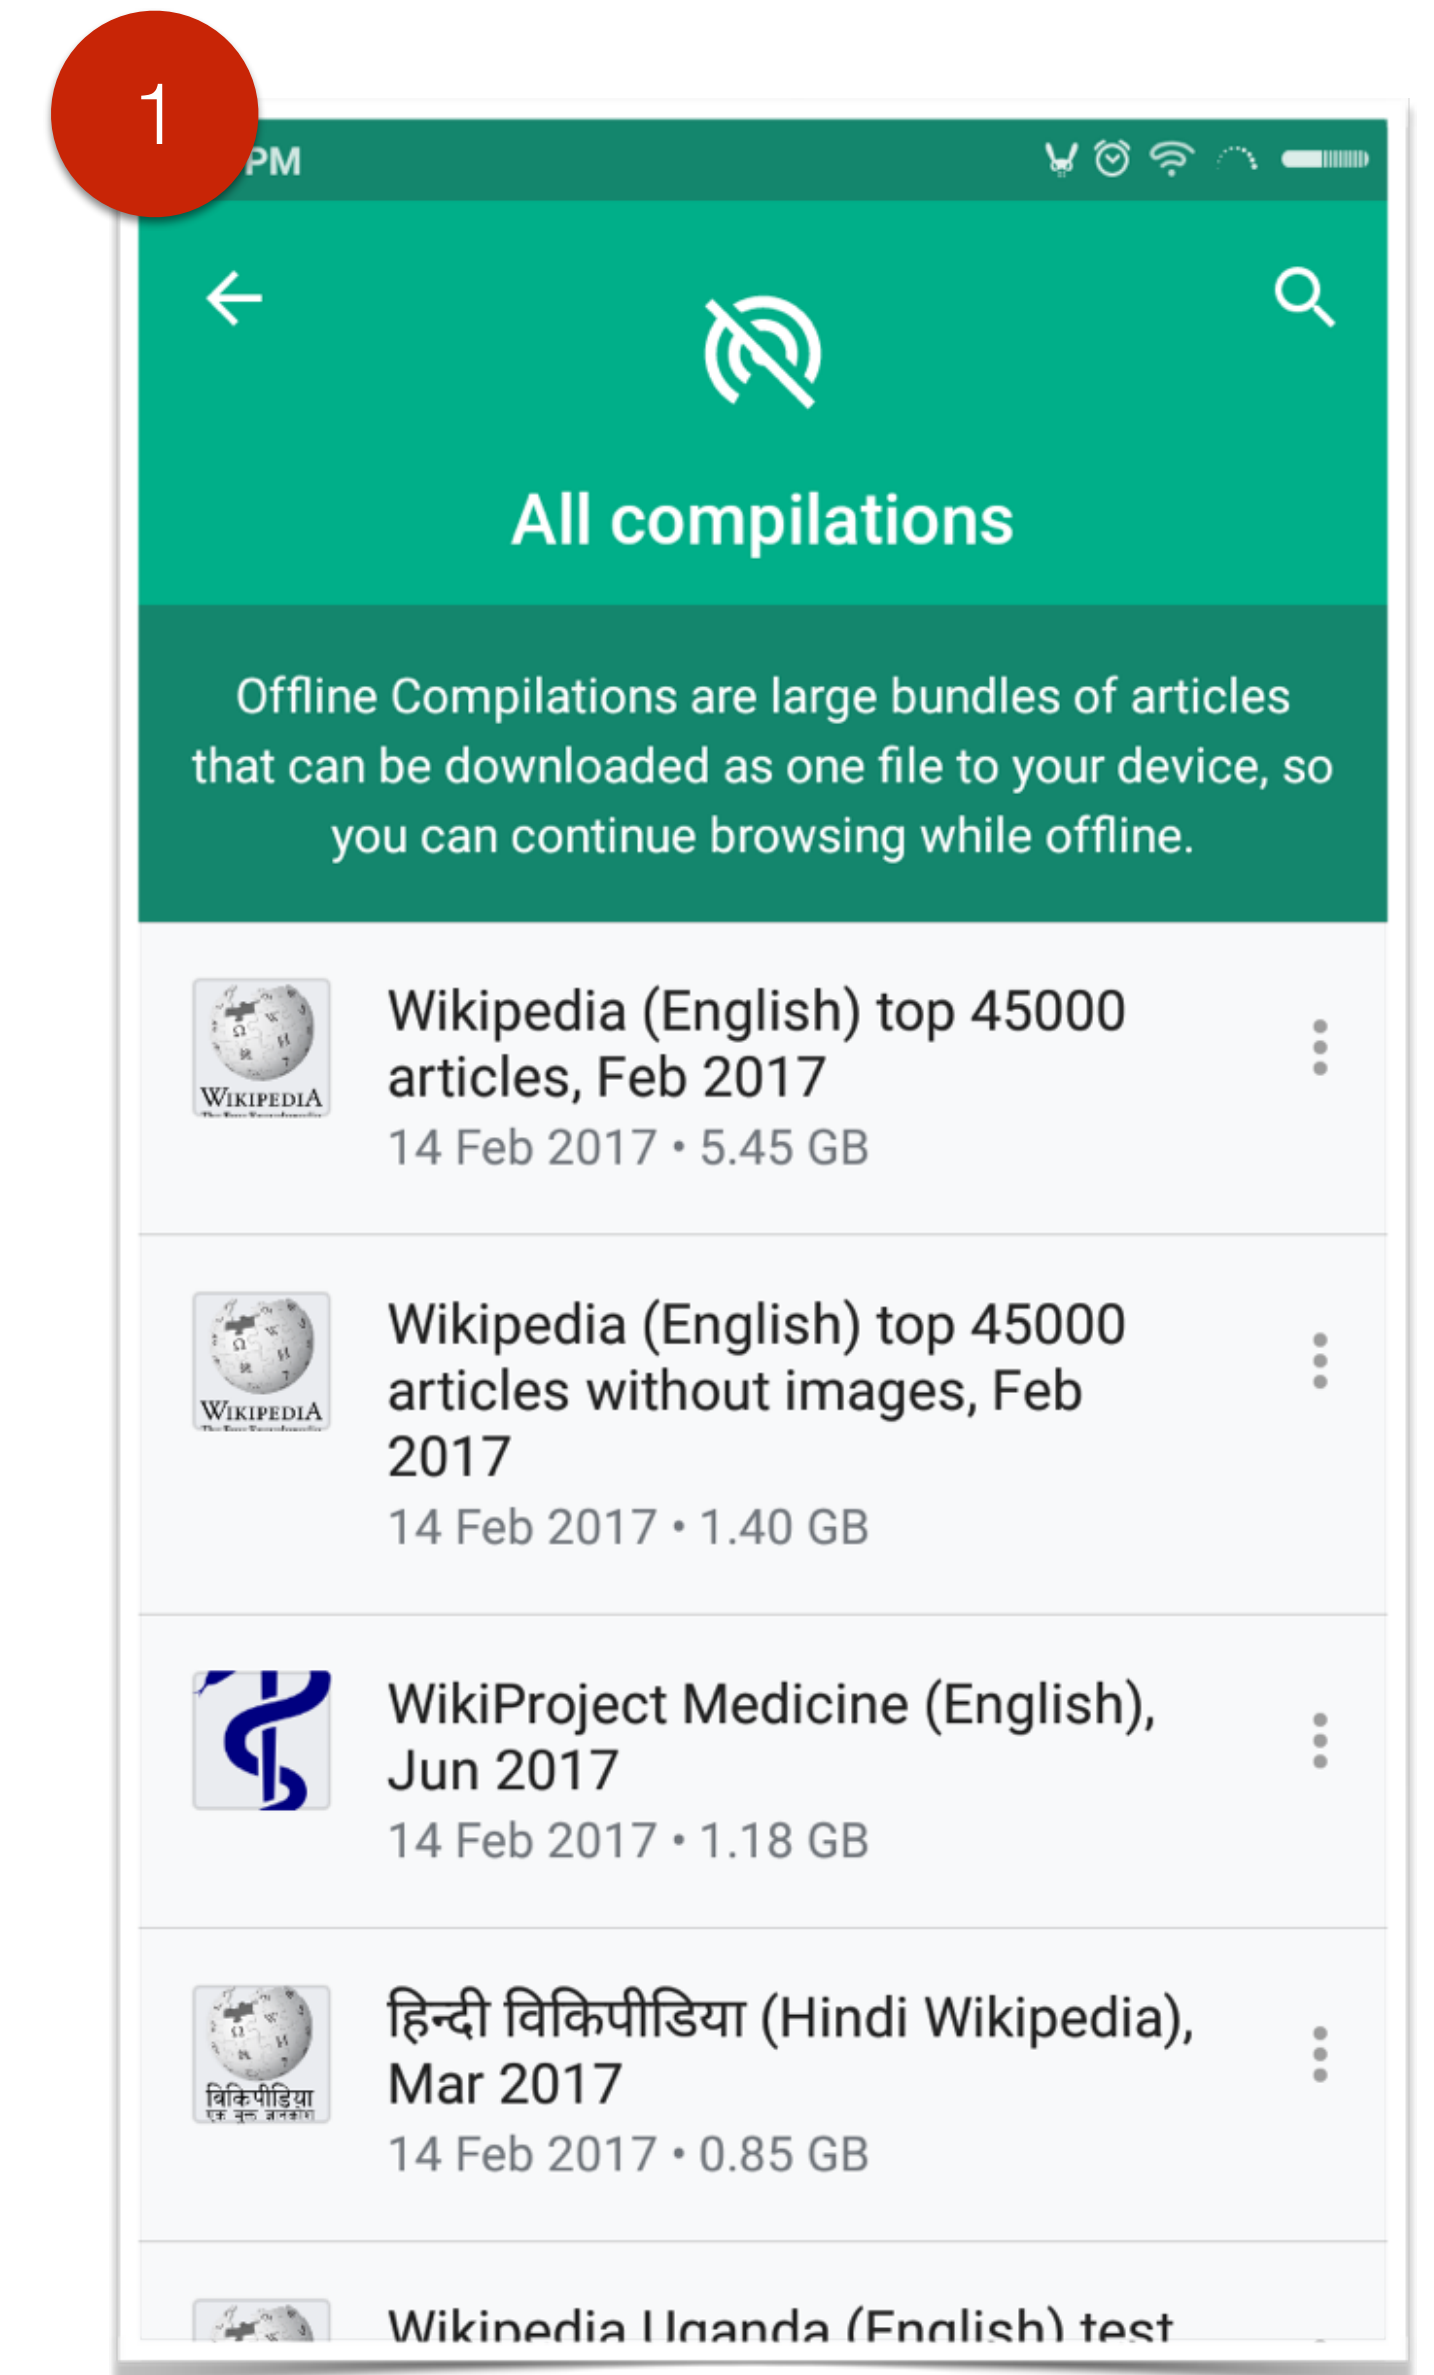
1

PM

All compilations

Offline Compilations are large bundles of articles that can be downloaded as one file to your device, so you can continue browsing while offline.

WIKIPEDIA

Wikipedia (English) top 45000 articles, Feb 2017
14 Feb 2017 • 5.45 GB

WIKIPEDIA

Wikipedia (English) top 45000 articles without images, Feb 2017
14 Feb 2017 • 1.40 GB

WikiProject Medicine (English), Jun 2017
14 Feb 2017 • 1.18 GB

विकिपीडिया

हिन्दी विकिपीडिया (Hindi Wikipedia), Mar 2017
14 Feb 2017 • 0.85 GB

Wikipedia Uganda (English) test